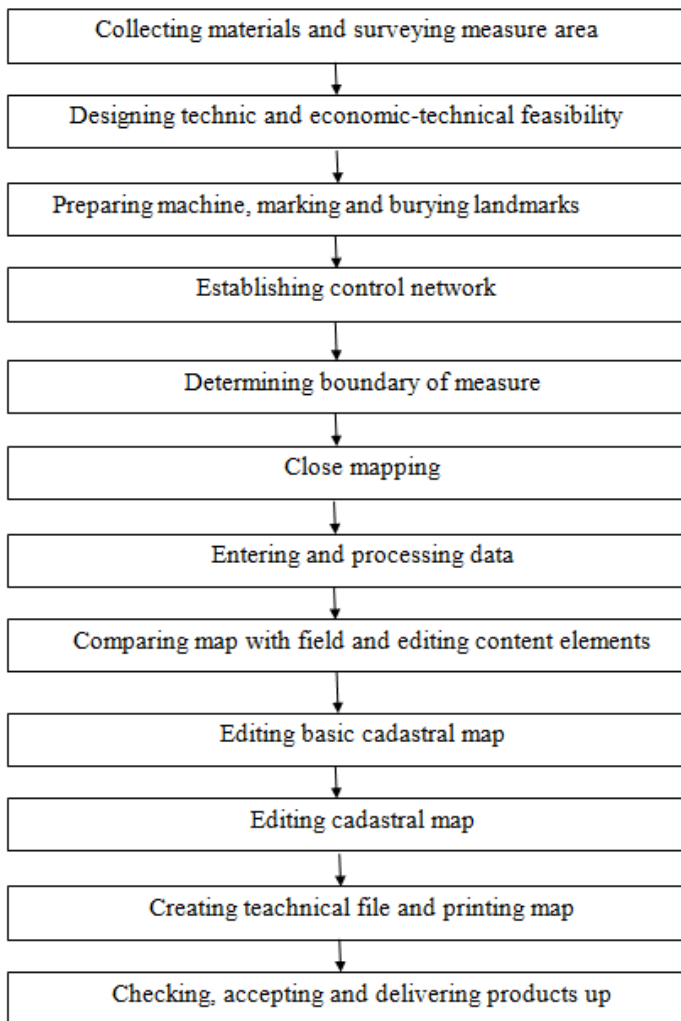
Collecting materials and surveying measure area

Designing technic and economic-technical feasibility

Preparing machine, marking and burying landmarks

Establishing control network

Determining boundary of measure

Close mapping

Entering and processing data

Comparing map with field and editing content elements

Editing basic cadastral map

Editing cadastral map

Creating teachnical file and printing map

Checking, accepting and delivering products up